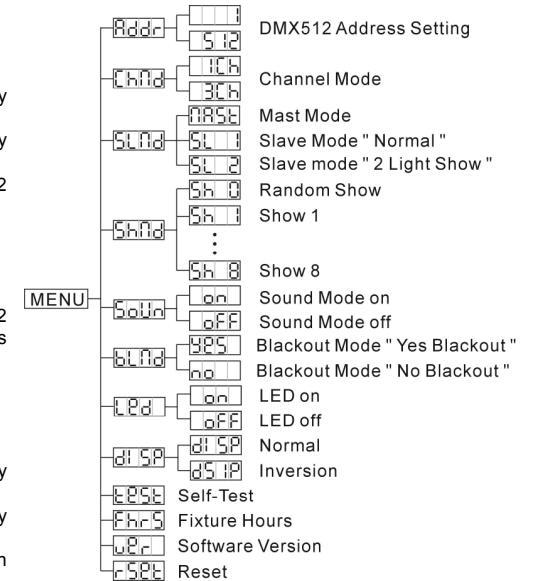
y

y

2

2
s

y

y

n

MENU

Addr
1
512
DMX512 Address Setting

ChNd
1Ch
3Ch
Channel Mode

SLNd
MASt
Mast Mode
SL 1
Slave Mode " Normal "
SL 2
Slave mode " 2 Light Show "

ShNd
Sh 0
Random Show
Sh 1
Show 1
⋮
Sh 8
Show 8

SoUn
on
Sound Mode on
oFF
Sound Mode off

bLNd
YES
Blackout Mode " Yes Blackout "
no
Blackout Mode " No Blackout "

LEd
on
LED on
oFF
LED off

dISP
dISP
Normal
dSIP
Inversion

tESt
Self-Test

FhrS
Fixture Hours

UEr
Software Version

rSEt
Reset